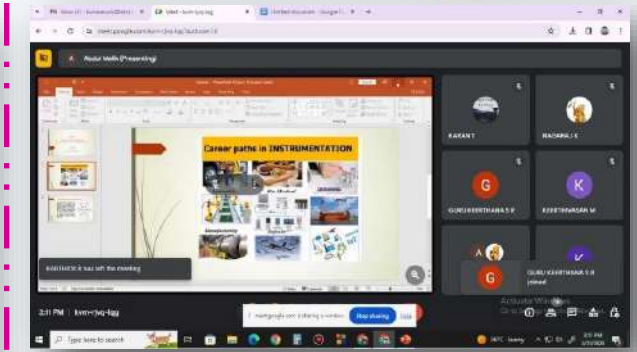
Meet - kvm-rjvq-kgg

Rahul Malik (Presenting)

Career paths in INSTRUMENTATION

KARTHICK K has left the meeting

KARANT

MADANA.I.K

GURU KEERTHANA S R

KEERTHIVASAN M

GURU KEERTHANA S R joined

3:31 PM | kvm-rjvq-kgg

meet.google.com is sharing a window. Stop sharing Hide

Activate Windows

Type here to search